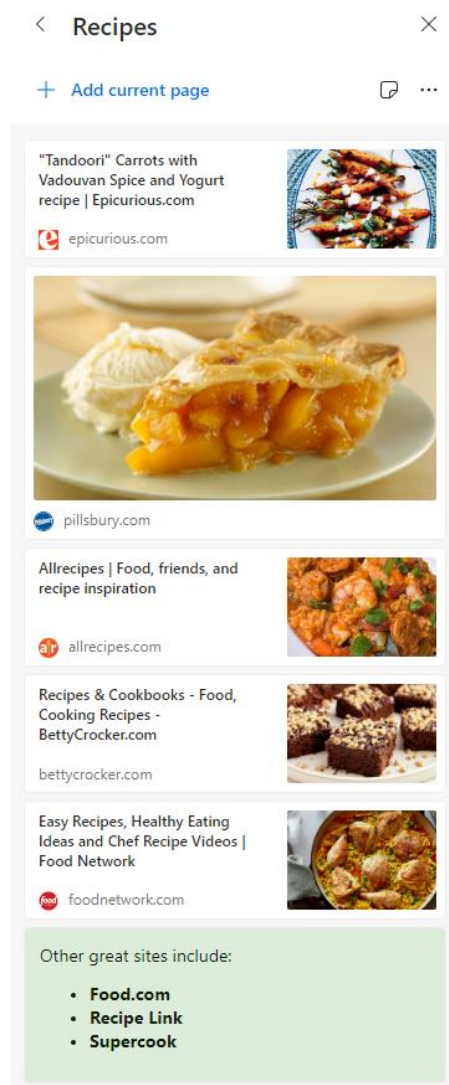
< Recipes ×

+ Add current page ...

"Tandoori" Carrots with Vadouvan Spice and Yogurt recipe | Epicurious.com

epicurious.com

pillsbury.com

Allrecipes | Food, friends, and recipe inspiration

allrecipes.com

Recipes & Cookbooks - Food, Cooking Recipes - BettyCrocker.com

bettycrocker.com

Easy Recipes, Healthy Eating Ideas and Chef Recipe Videos | Food Network

foodnetwork.com

Other great sites include:

- **Food.com**
- **Recipe Link**
- **Supercook**